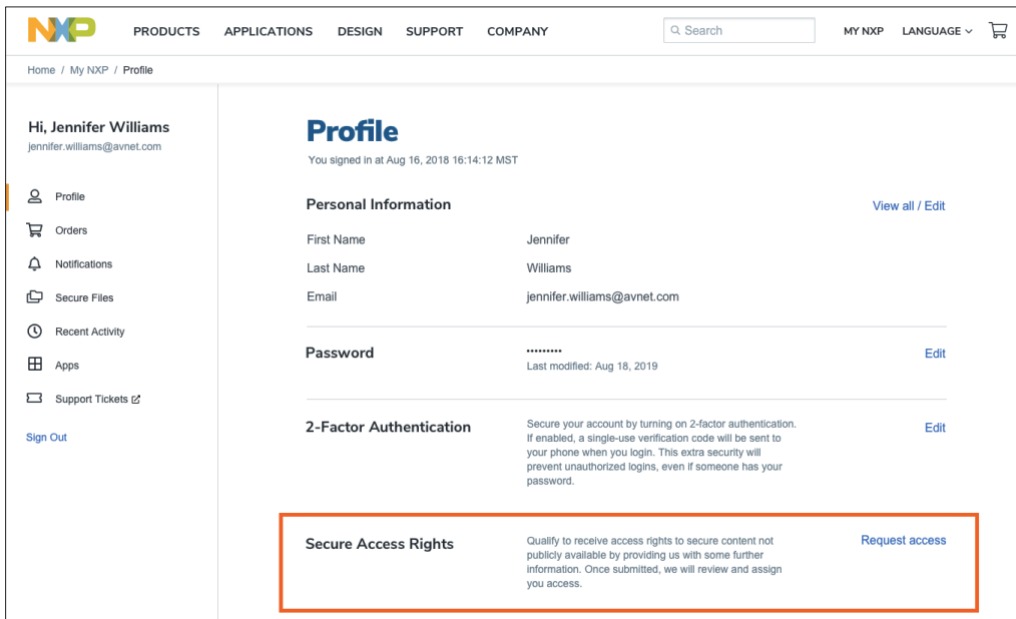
NXP PRODUCTS APPLICATIONS DESIGN SUPPORT COMPANY Search MY NXP LANGUAGE

Home / My NXP / Profile

Hi, Jennifer Williams
jennifer.williams@avnet.com

Profile
Orders
Notifications
Secure Files
Recent Activity
Apps
Support Tickets

Sign Out

Profile
You signed in at Aug 16, 2018 16:14:12 MST

Personal Information
View all / Edit

| | |
|---|---|
| First Name | Jennifer |
| Last Name | Williams |
| Email | jennifer.williams@avnet.com |

Password
••••••••••
Last modified: Aug 18, 2019
Edit

2-Factor Authentication
Secure your account by turning on 2-factor authentication. If enabled, a single-use verification code will be sent to your phone when you login. This extra security will prevent unauthorized logins, even if someone has your password.
Edit

Secure Access Rights
Qualify to receive access rights to secure content not publicly available by providing us with some further information. Once submitted, we will review and assign you access.
Request access